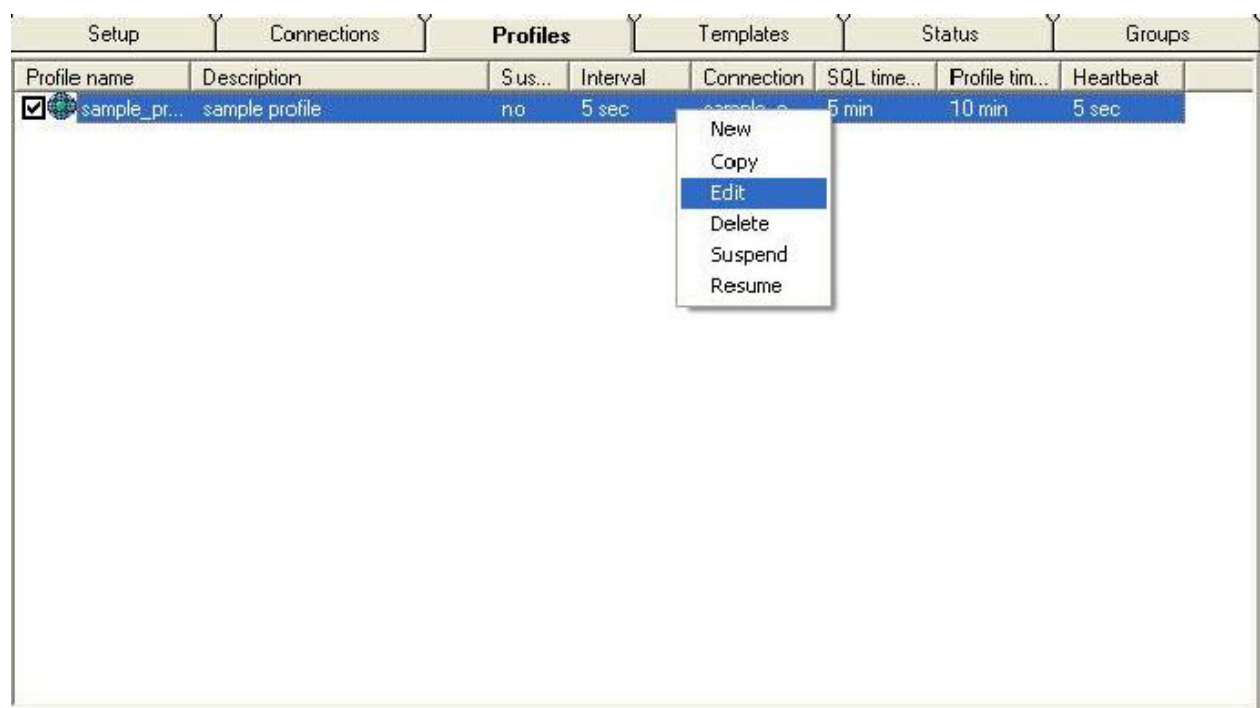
Setup | Connections | **Profiles** | Templates | Status | Groups

| Profile name | Description | Sus... | Interval | Connection | SQL time... | Profile tim... | Heartbeat |
|---|---|---|---|---|---|---|---|
| sample_pr... | sample profile | no | 5 sec | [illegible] | 5 min | 10 min | 5 sec |

New
Copy
Edit
Delete
Suspend
Resume